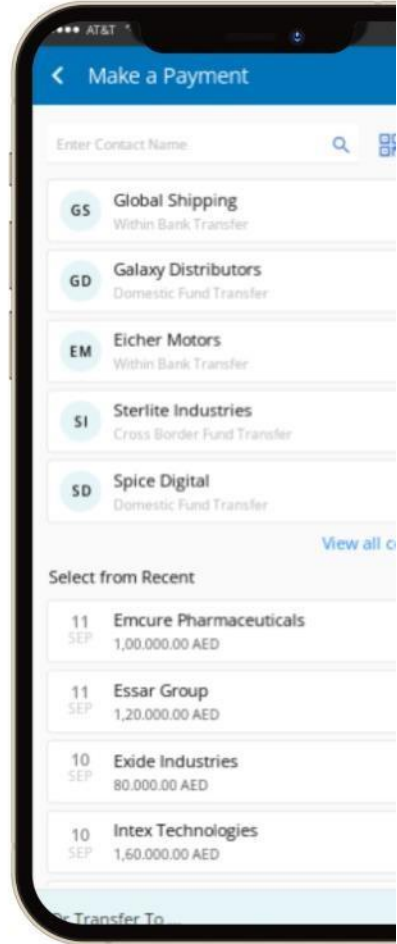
AT&T

Make a Payment

Enter Contact Name

GS Global Shipping
Within Bank Transfer

GD Galaxy Distributors
Domestic Fund Transfer

EM Eicher Motors
Within Bank Transfer

SI Sterlite Industries
Cross Border Fund Transfer

SD Spice Digital
Domestic Fund Transfer

View all c

Select from Recent

11 SEP Emcure Pharmaceuticals
1,00,000.00 AED

11 SEP Essar Group
1,20,000.00 AED

10 SEP Exide Industries
80,000.00 AED

10 SEP Intex Technologies
1,60,000.00 AED

Or Transfer To